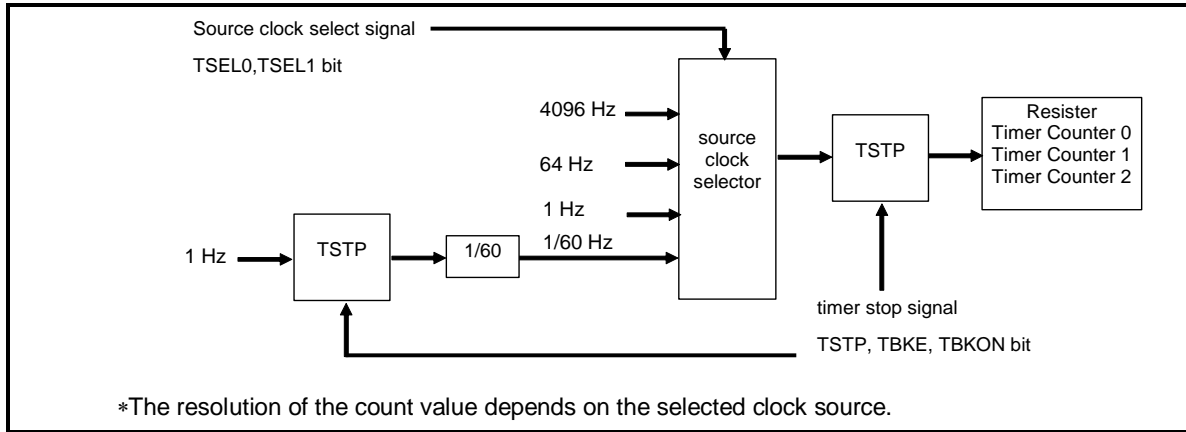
Source clock select signal

TSEL0,TSEL1 bit

4096 Hz

64 Hz

1 Hz

1/60 Hz

source clock selector

TSTP

Resister
Timer Counter 0
Timer Counter 1
Timer Counter 2

1 Hz

TSTP

1/60

timer stop signal

TSTP, TBKE, TBKON bit

∗The resolution of the count value depends on the selected clock source.